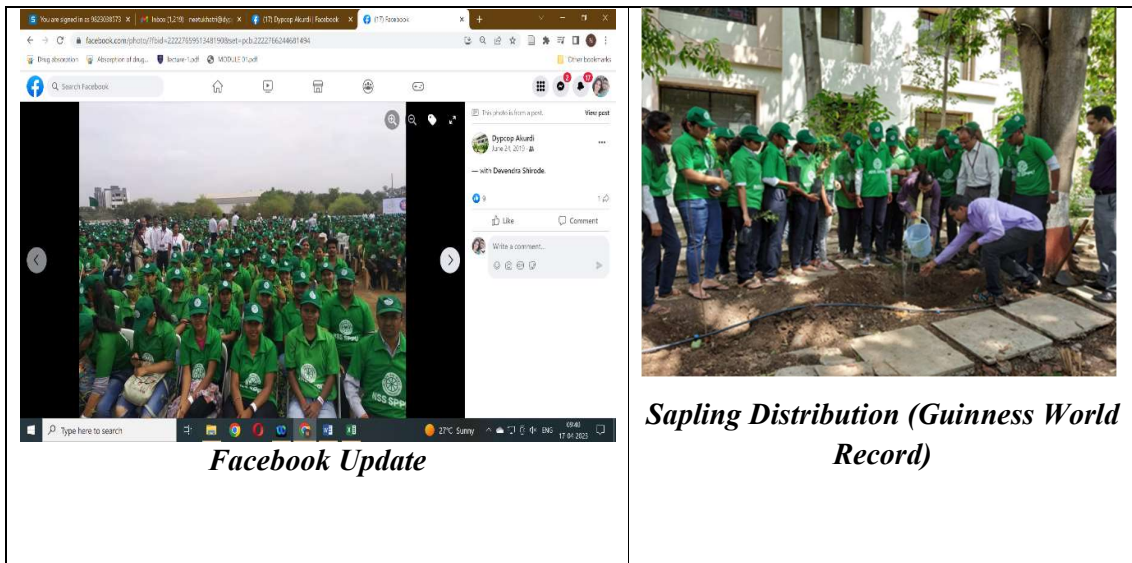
| | |
|---|---|
| You are signed in as 9623038573 × Inbox (1,219) - neetukhotri@dyp × (17) Dypcop Akurdi \| Facebook × (17) Facebook × + facebook.com/photo/?fbid=2222765951348190&set=pcb.2222766244681494 Drug absorption Absorption of drug... lecture-1.pdf MODULE 01.pdf Other bookmarks Search Facebook This photo is from a post. View post Dypcop Akurdi June 21, 2013 — with Devendra Shirode. 9 1 Like Comment Write a comment... NSS SPPU Type here to search 27°C Sunny ENG 09:40 17-04-2023 *Facebook Update* | *Sapling Distribution (Guinness World Record)* |